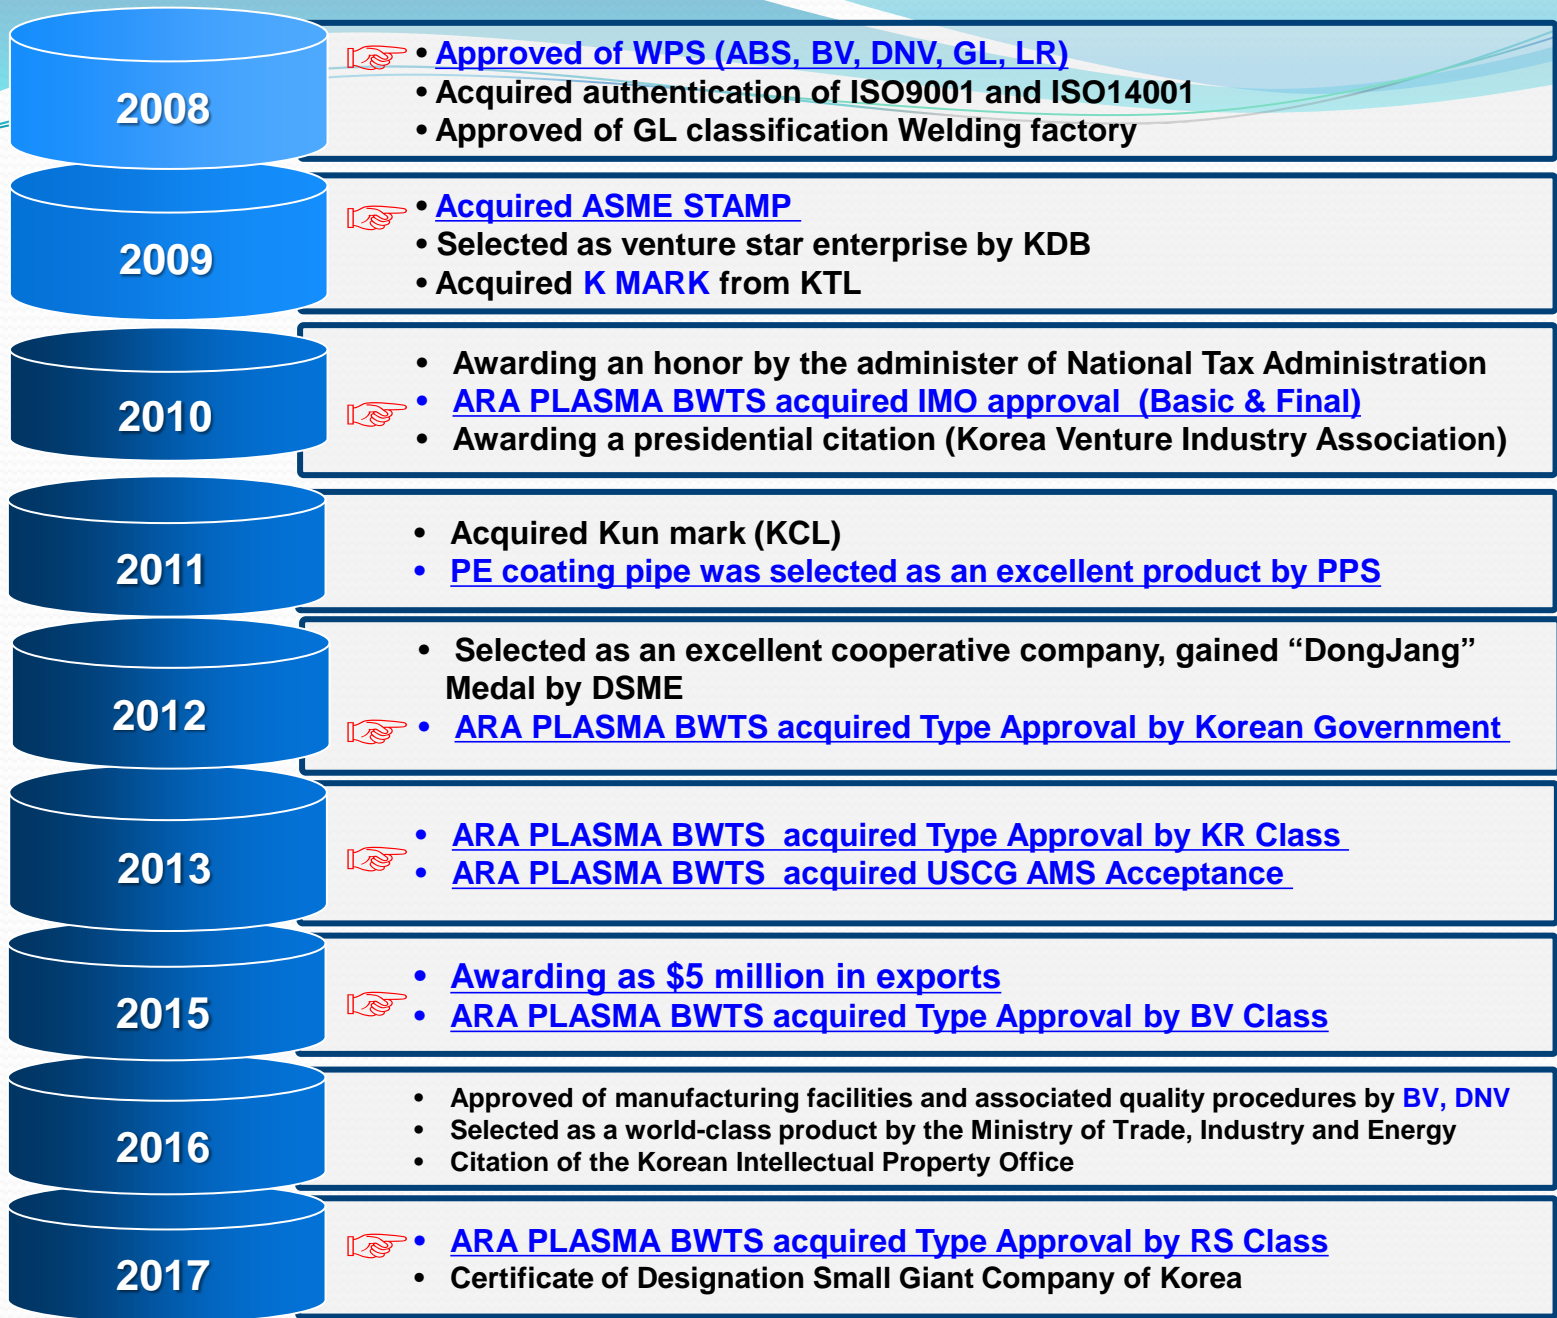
2008

• Approved of WPS (ABS, BV, DNV, GL, LR)
• Acquired authentication of ISO9001 and ISO14001
• Approved of GL classification Welding factory

2009

• Acquired ASME STAMP
• Selected as venture star enterprise by KDB
• Acquired K MARK from KTL

2010

• Awarding an honor by the administer of National Tax Administration
• ARA PLASMA BWTS acquired IMO approval (Basic & Final)
• Awarding a presidential citation (Korea Venture Industry Association)

2011

• Acquired Kun mark (KCL)
• PE coating pipe was selected as an excellent product by PPS

2012

• Selected as an excellent cooperative company, gained “DongJang” Medal by DSME
• ARA PLASMA BWTS acquired Type Approval by Korean Government

2013

• ARA PLASMA BWTS acquired Type Approval by KR Class
• ARA PLASMA BWTS acquired USCG AMS Acceptance

2015

• Awarding as $5 million in exports
• ARA PLASMA BWTS acquired Type Approval by BV Class

2016

• Approved of manufacturing facilities and associated quality procedures by BV, DNV
• Selected as a world-class product by the Ministry of Trade, Industry and Energy
• Citation of the Korean Intellectual Property Office

2017

• ARA PLASMA BWTS acquired Type Approval by RS Class
• Certificate of Designation Small Giant Company of Korea